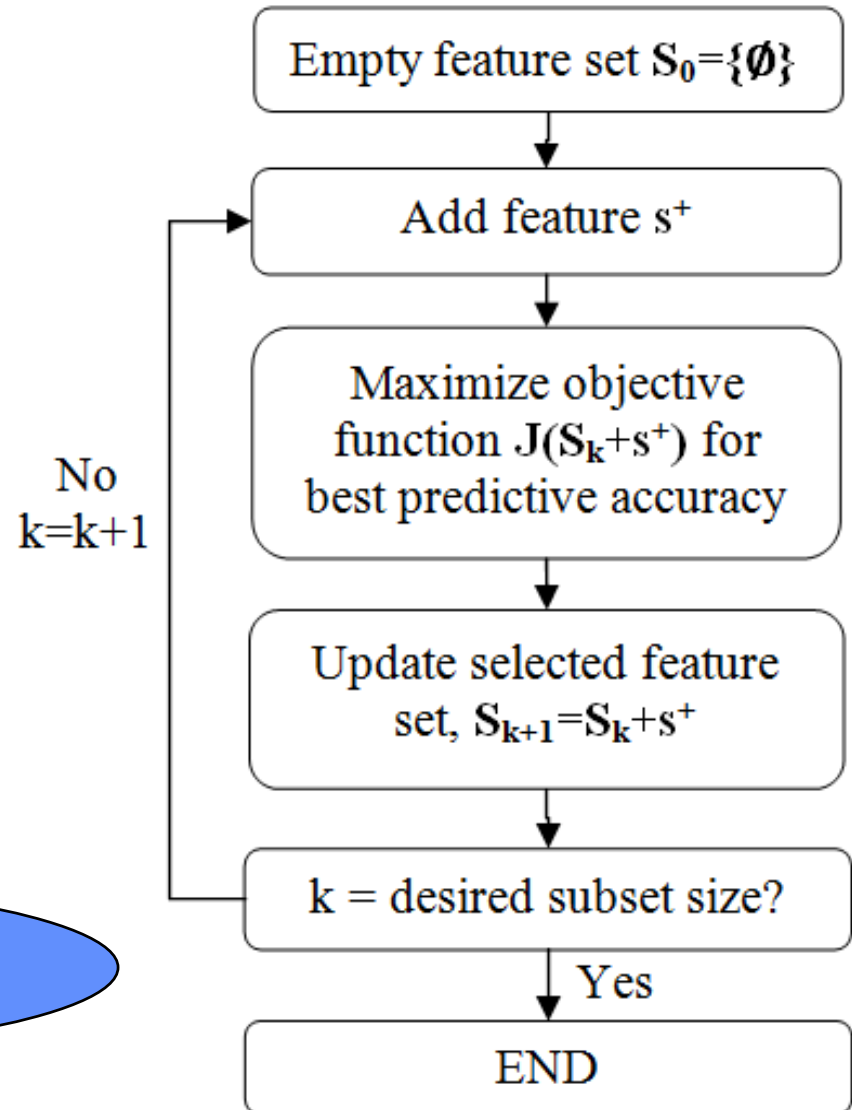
Empty feature set $\mathbf{S_0}$=$\{\emptyset\}$

Add feature $s^+$

Maximize objective function $\mathbf{J(S_k}+s^+\mathbf{)}$ for best predictive accuracy

Update selected feature set, $\mathbf{S_{k+1}}$=$\mathbf{S_k}$+$s^+$

k = desired subset size?

No
k=k+1

Yes

END